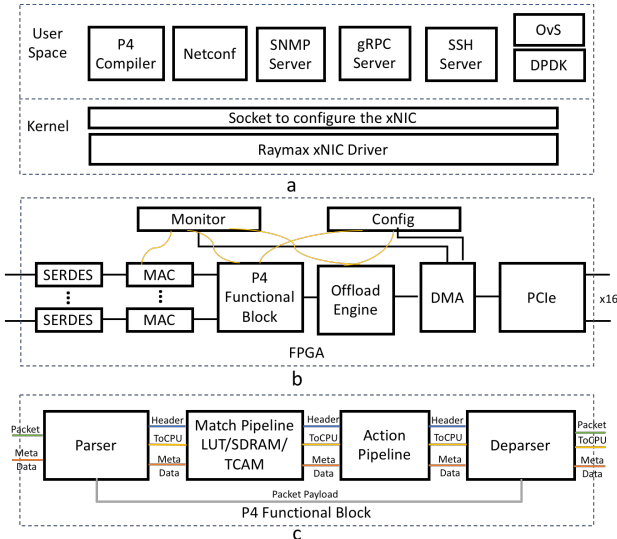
User Space

P4 Compiler

Netconf

SNMP Server

gRPC Server

SSH Server

OvS

DPDK

Kernel

Socket to configure the xNIC

Raymax xNIC Driver

a

Monitor

Config

SERDES

SERDES

MAC

MAC

P4 Functional Block

Offload Engine

DMA

PCIe

x16

FPGA

b

Packet

Meta Data

Parser

Header

ToCPU

Meta Data

Match Pipeline LUT/SDRAM/ TCAM

Header

ToCPU

Meta Data

Action Pipeline

Header

ToCPU

Meta Data

Deparser

Packet

ToCPU

Meta Data

Packet Payload

P4 Functional Block

c